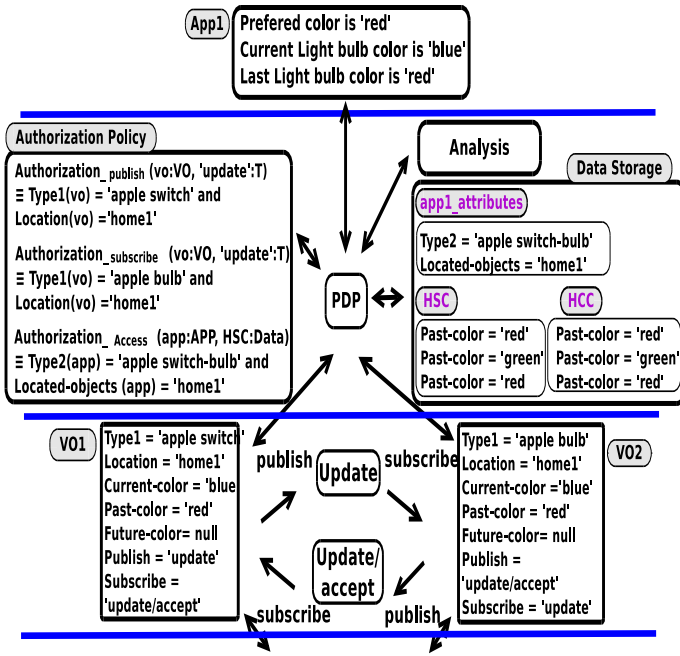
App1

Prefered color is 'red'
Current Light bulb color is 'blue'
Last Light bulb color is 'red'

Authorization Policy

Authorization_ publish (vo:VO, 'update':T) ≡ Type1(vo) = 'apple switch' and Location(vo) ='home1'

Authorization_subscribe (vo:VO, 'update':T) ≡ Type1(vo) = 'apple bulb' and Location(vo) ='home1'

Authorization_ Access (app:APP, HSC:Data) ≡ Type2(app) = 'apple switch-bulb' and Located-objects (app) = 'home1'

Analysis

Data Storage

app1_attributes

Type2 = 'apple switch-bulb'
Located-objects = 'home1'

PDP

HSC

Past-color = 'red'
Past-color = 'green'
Past-color = 'red

HCC

Past-color = 'red'
Past-color = 'green'
Past-color = 'red'

VO1

Type1 = 'apple switch'
Location = 'home1'
Current-color = 'blue
Past-color = 'red'
Future-color= null
Publish = 'update'
Subscribe = 'update/accept'

publish

Update

subscribe

Update/ accept

subscribe

publish

Type1 = 'apple bulb'
Location = 'home1'
Current-color ='blue'
Past-color = 'red'
Future-color= null
Publish = 'update/accept'
Subscribe = 'update'

VO2